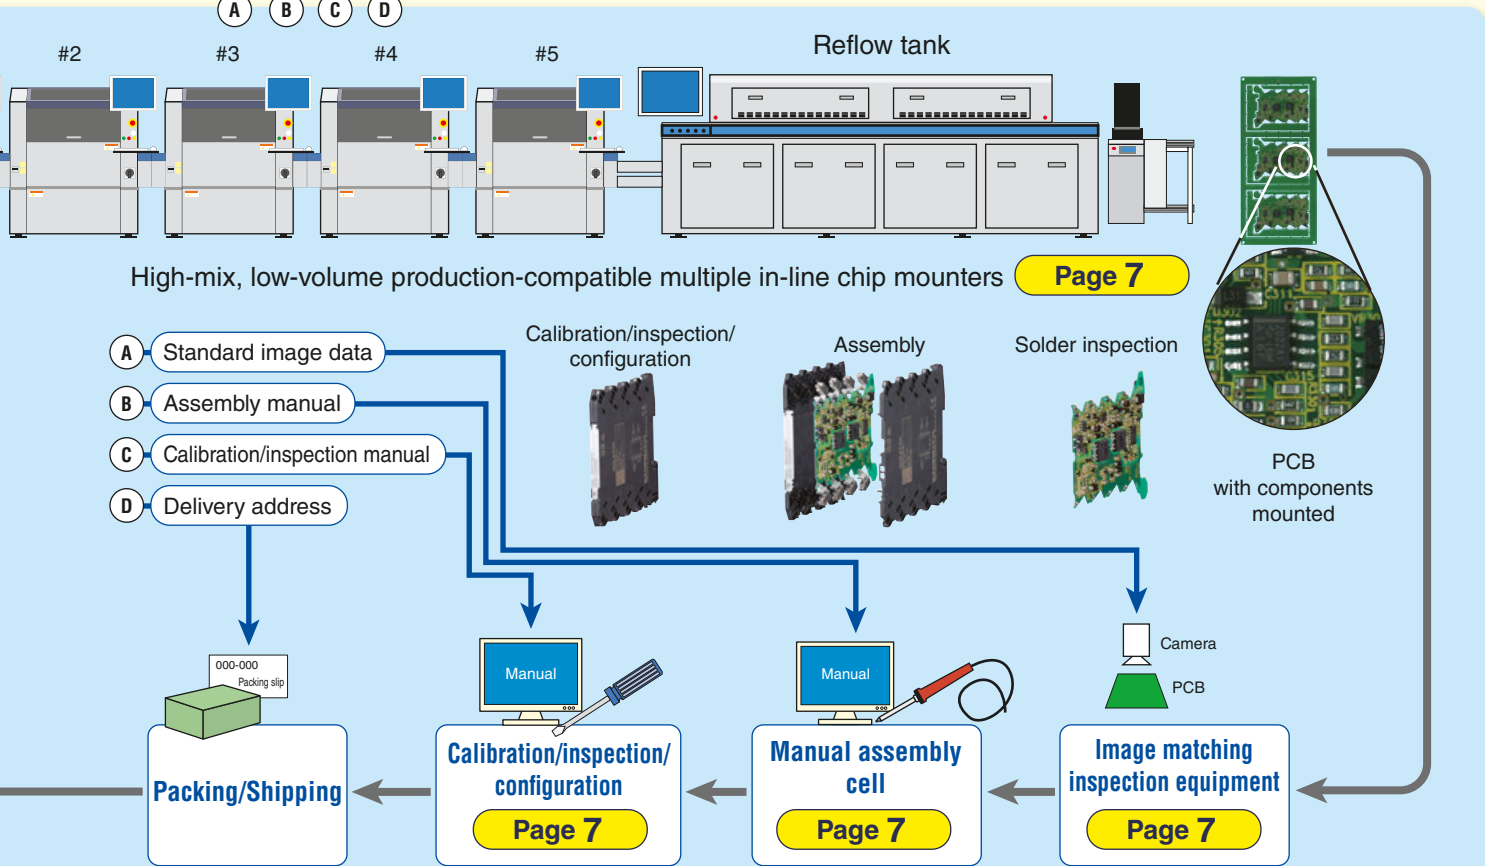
A B C D

#2 #3 #4 #5

Reflow tank

High-mix, low-volume production-compatible multiple in-line chip mounters Page 7

A Standard image data
B Assembly manual
C Calibration/inspection manual
D Delivery address

Calibration/inspection/ configuration

Assembly

Solder inspection

PCB with components mounted

000-000
Packing slip

Manual

Manual

Camera

PCB

Packing/Shipping

Calibration/inspection/ configuration
Page 7

Manual assembly cell
Page 7

Image matching inspection equipment
Page 7